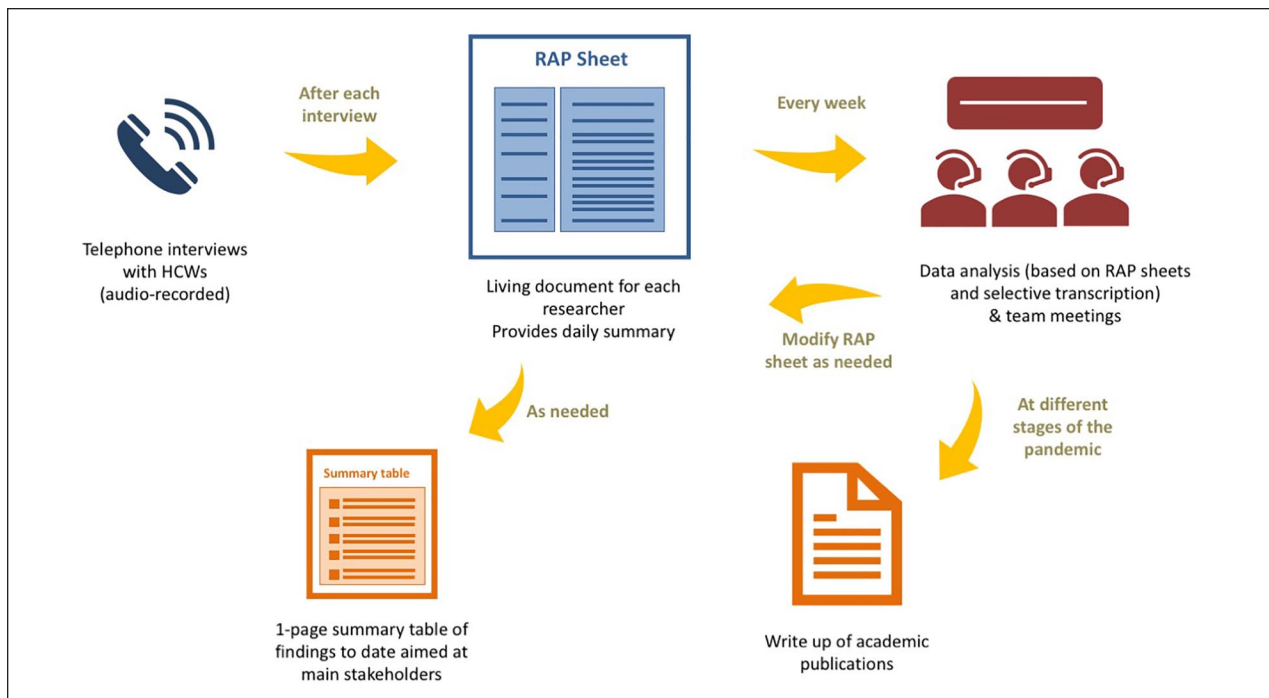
Telephone interviews with HCWs (audio-recorded)

After each interview

RAP Sheet

Living document for each researcher
Provides daily summary

Every week

Data analysis (based on RAP sheets and selective transcription) & team meetings

Modify RAP sheet as needed

As needed

Summary table

1-page summary table of findings to date aimed at main stakeholders

At different stages of the pandemic

Write up of academic publications